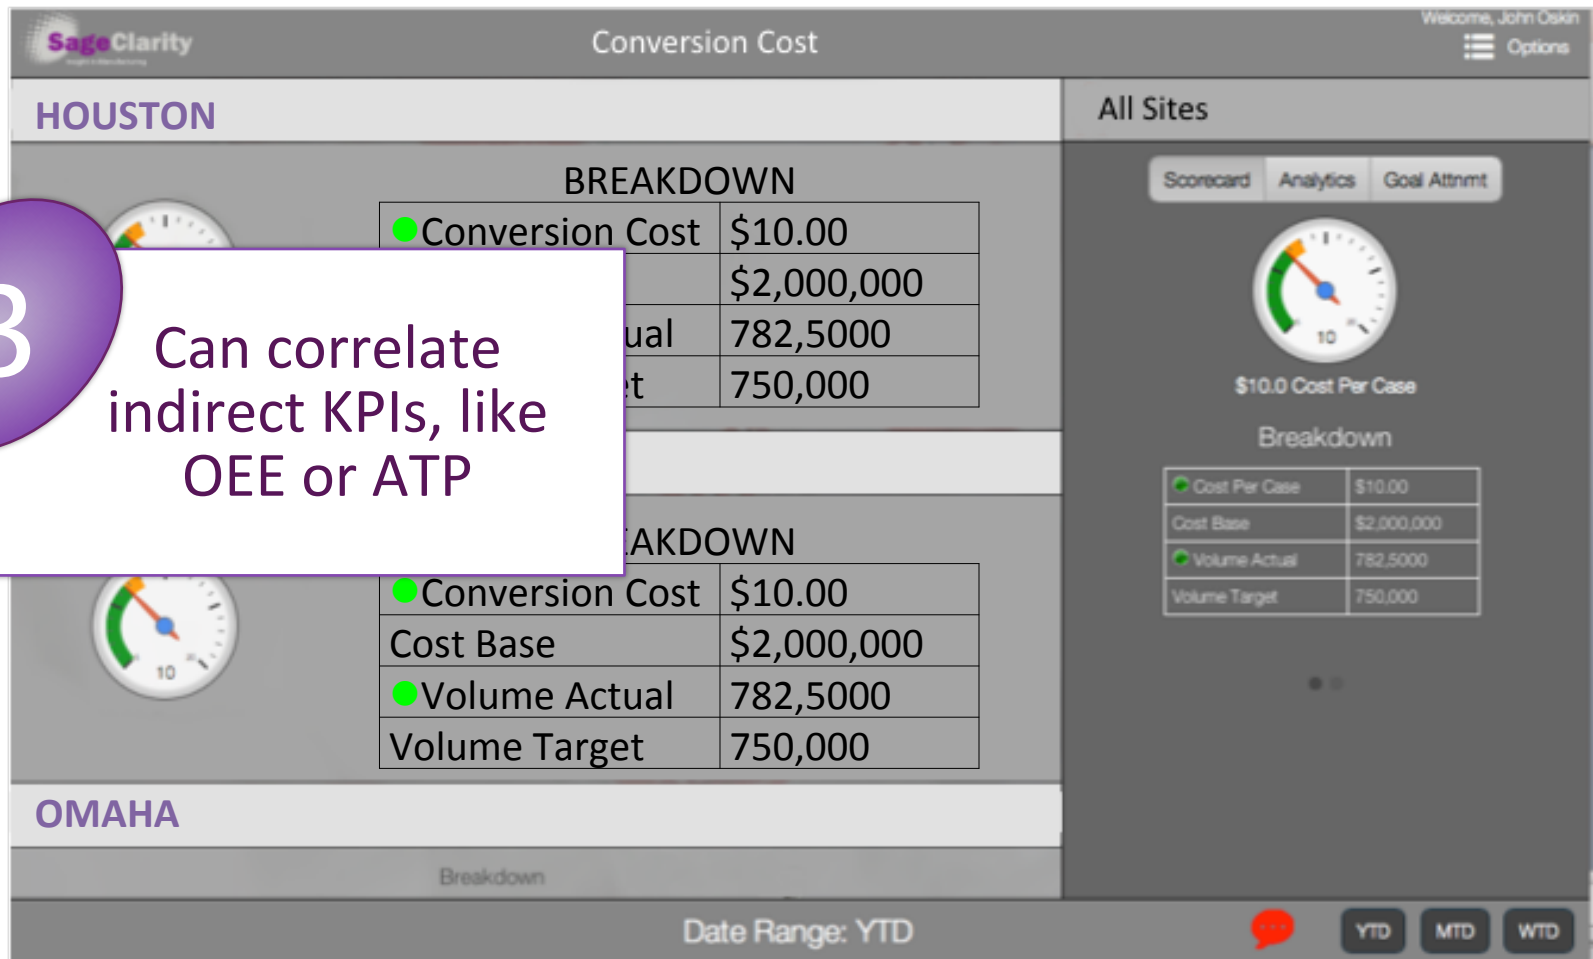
SageClarity

Conversion Cost

Welcome, John Oskin

Options

HOUSTON

BREAKDOWN

| Conversion Cost | \$10.00 |
|---|---|
| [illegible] | \$2,000,000 |
| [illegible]ual | 782,5000 |
| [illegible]t | 750,000 |

3

Can correlate indirect KPIs, like OEE or ATP

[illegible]AKDOWN

10

| Conversion Cost | \$10.00 |
|---|---|
| Cost Base | \$2,000,000 |
| Volume Actual | 782,5000 |
| Volume Target | 750,000 |

OMAHA

Breakdown

All Sites

Scorecard | Analytics | Goal Attnmt

10

\$10.0 Cost Per Case

Breakdown

| Cost Per Case | \$10.00 |
|---|---|
| Cost Base | \$2,000,000 |
| Volume Actual | 782,5000 |
| Volume Target | 750,000 |

Date Range: YTD

YTD MTD WTD